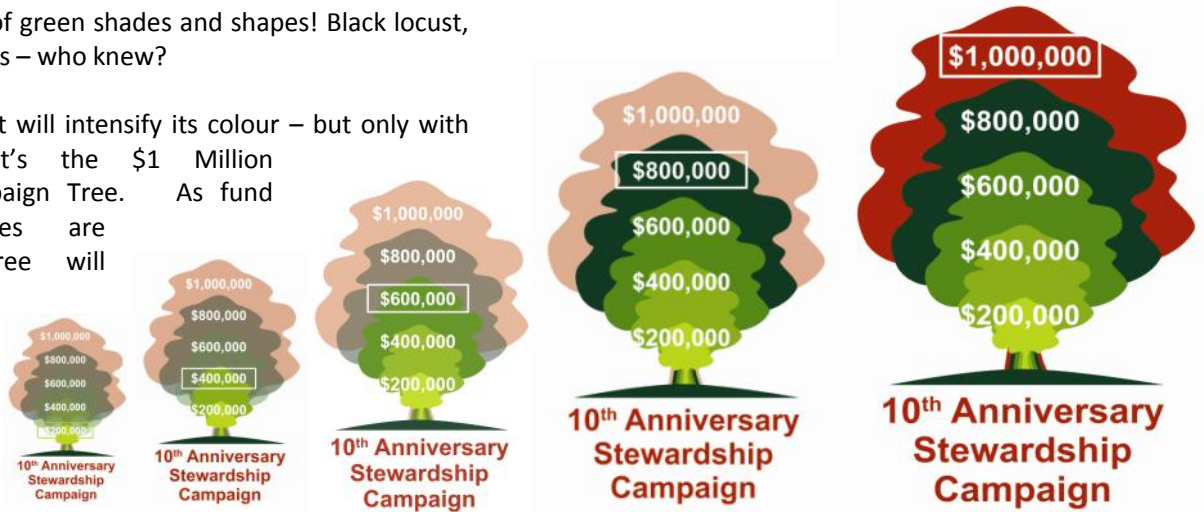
of green shades and shapes! Black locust, s – who knew?

t will intensify its colour – but only with t's the \$1 Million paign Tree. As fund es are ree will

\$1,000,000
\$800,000
\$600,000
\$400,000
\$200,000
10th Anniversary Stewardship Campaign

\$1,000,000
\$800,000
\$600,000
\$400,000
\$200,000
10th Anniversary Stewardship Campaign

\$1,000,000
\$800,000
\$600,000
\$400,000
\$200,000
10th Anniversary Stewardship Campaign

\$1,000,000
\$800,000
\$600,000
\$400,000
\$200,000
10th Anniversary Stewardship Campaign

\$1,000,000
\$800,000
\$600,000
\$400,000
\$200,000
10th Anniversary Stewardship Campaign